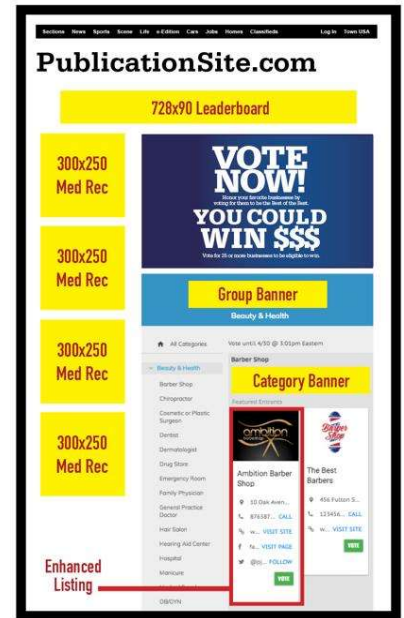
Sections News Sports Scene Life e-Edition Cars Jobs Homes Classifieds Log In Town USA

PublicationSite.com

728x90 Leaderboard

300x250 Med Rec

300x250 Med Rec

300x250 Med Rec

300x250 Med Rec

VOTE NOW!

Honor your favorite businesses by voting for them to be the Best of the Best.

YOU COULD WIN $$$

Vote for 25 or more businesses to be eligible to win.

Group Banner

Beauty & Health

All Categories

Vote until 4/30 @ 3:01pm Eastern

Barber Shop

Category Banner

Featured Entrants

Beauty & Health

Barber Shop

Chiropractor

Cosmetic or Plastic Surgeon

Dentist

Dermatologist

Drug Store

Emergency Room

Family Physician

General Practice Doctor

Hair Salon

Hearing Aid Center

Hospital

Manicure

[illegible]

OB/GYN

ambition

Ambition Barber Shop

10 Oak Aven...

876587... CALL

w... VISIT SITE

fa... VISIT PAGE

@a... FOLLOW

VOTE

The Best Barbers

The Best Barbers

456 Fulton S...

123456... CALL

w... VISIT SITE

VOTE

Enhanced Listing